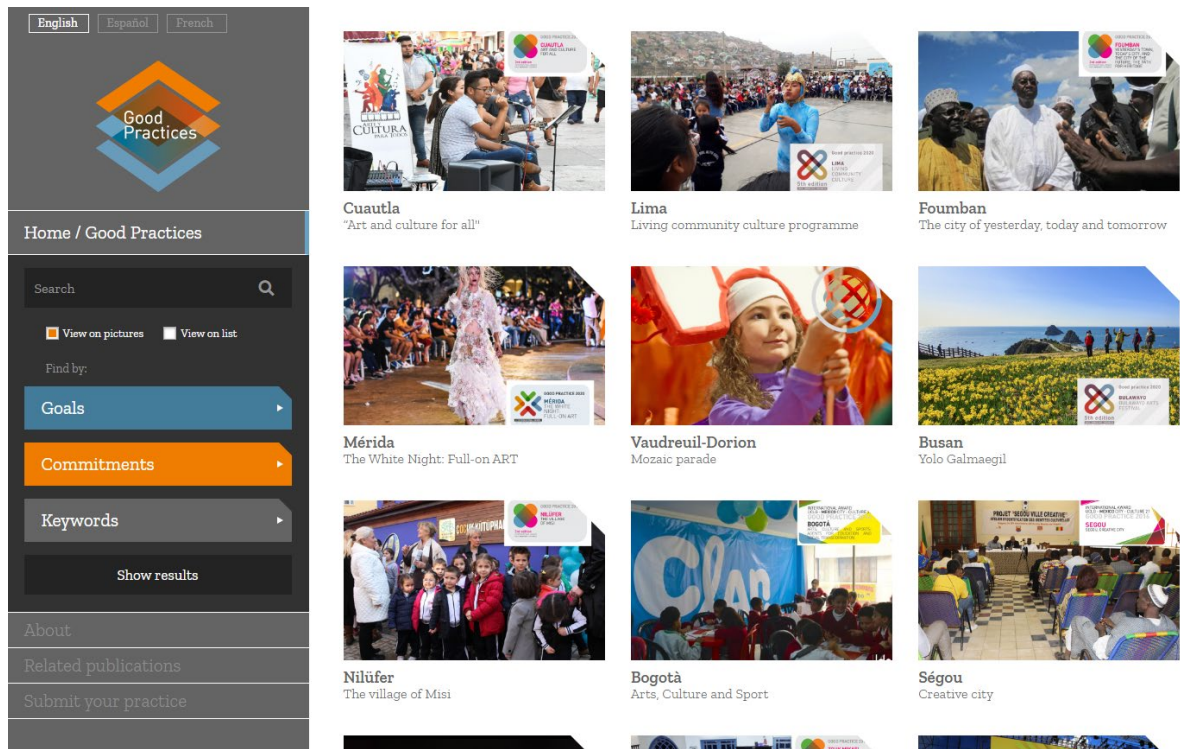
English Español French

Good Practices

Home / Good Practices

Search

View on pictures View on list

Find by:

Goals

Commitments

Keywords

Show results

About

Related publications

Submit your practice

CULTURA

Cuautla
"Art and culture for all"

Lima
Living community culture programme

Foumban
The city of yesterday, today and tomorrow

Mérida
The White Night: Full-on ART

Vaudreuil-Dorion
Mozaic parade

Busan
Yolo Galmaegil

Clan

Nilüfer
The village of Misi

Bogotà
Arts, Culture and Sport

Ségou
Creative city